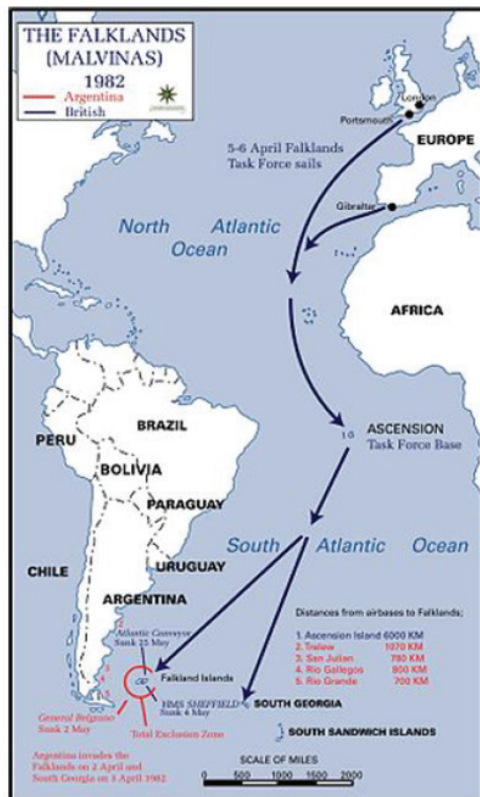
THE FALKLANDS (MALVINAS)
1982
Argentina
British

London
Portsmouth
EUROPE

5-6 April Falklands Task Force sails

Gibraltar

North Atlantic Ocean

AFRICA

ASCENSION
Task Force Base

BRAZIL
PERU
BOLIVIA
PARAGUAY
URUGUAY
CHILE
ARGENTINA

South Atlantic Ocean

Distances from airbases to Falklands;
1. Ascension Island 6000 KM
2. Trelew 1070 KM
3. San Julian 780 KM
4. Rio Gallegos 800 KM
5. Rio Grande 700 KM

Atlantic Conveyor Sunk 25 May
Falkland Islands
HMS SHEFFIELD Sunk 4 May
SOUTH GEORGIA
SOUTH SANDWICH ISLANDS
General Belgrano Sunk 2 May
Total Exclusion Zone

Argentina invades the Falklands on 2 April and South Georgia on 3 April 1982

SCALE OF MILES
0 500 1000 1500 2000